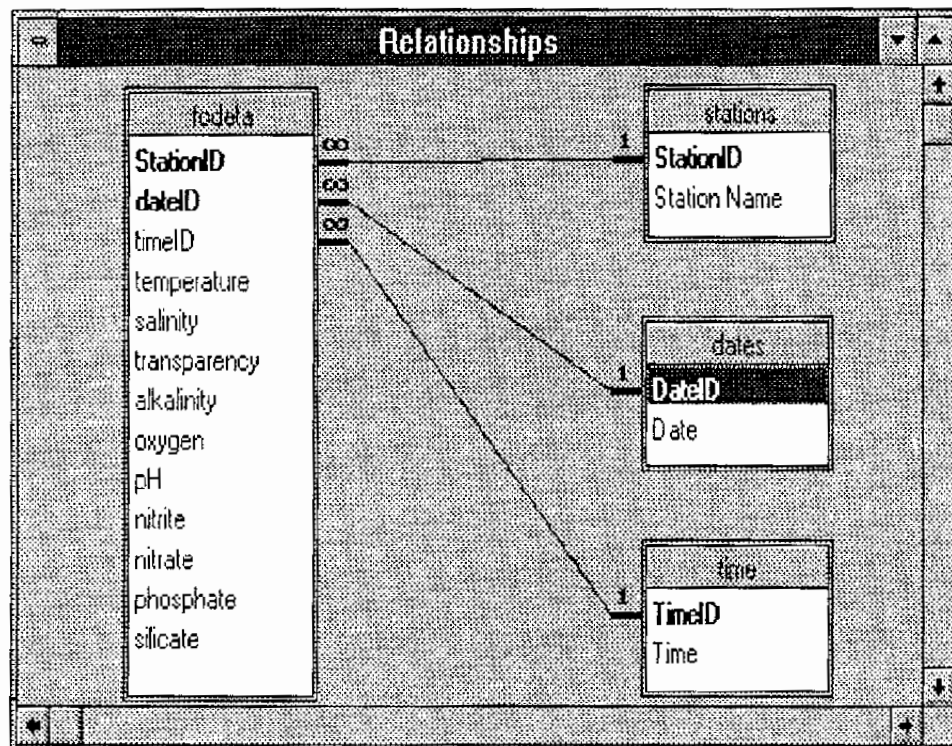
Relationships

todata
StationID
dateID
timeID
temperature
salinity
transparency
alkalinity
oxygen
pH
nitrite
nitrate
phosphate
silicate

∞
∞
∞

1
stations
StationID
Station Name

1
dates
DateID
Date

1
time
TimeID
Time